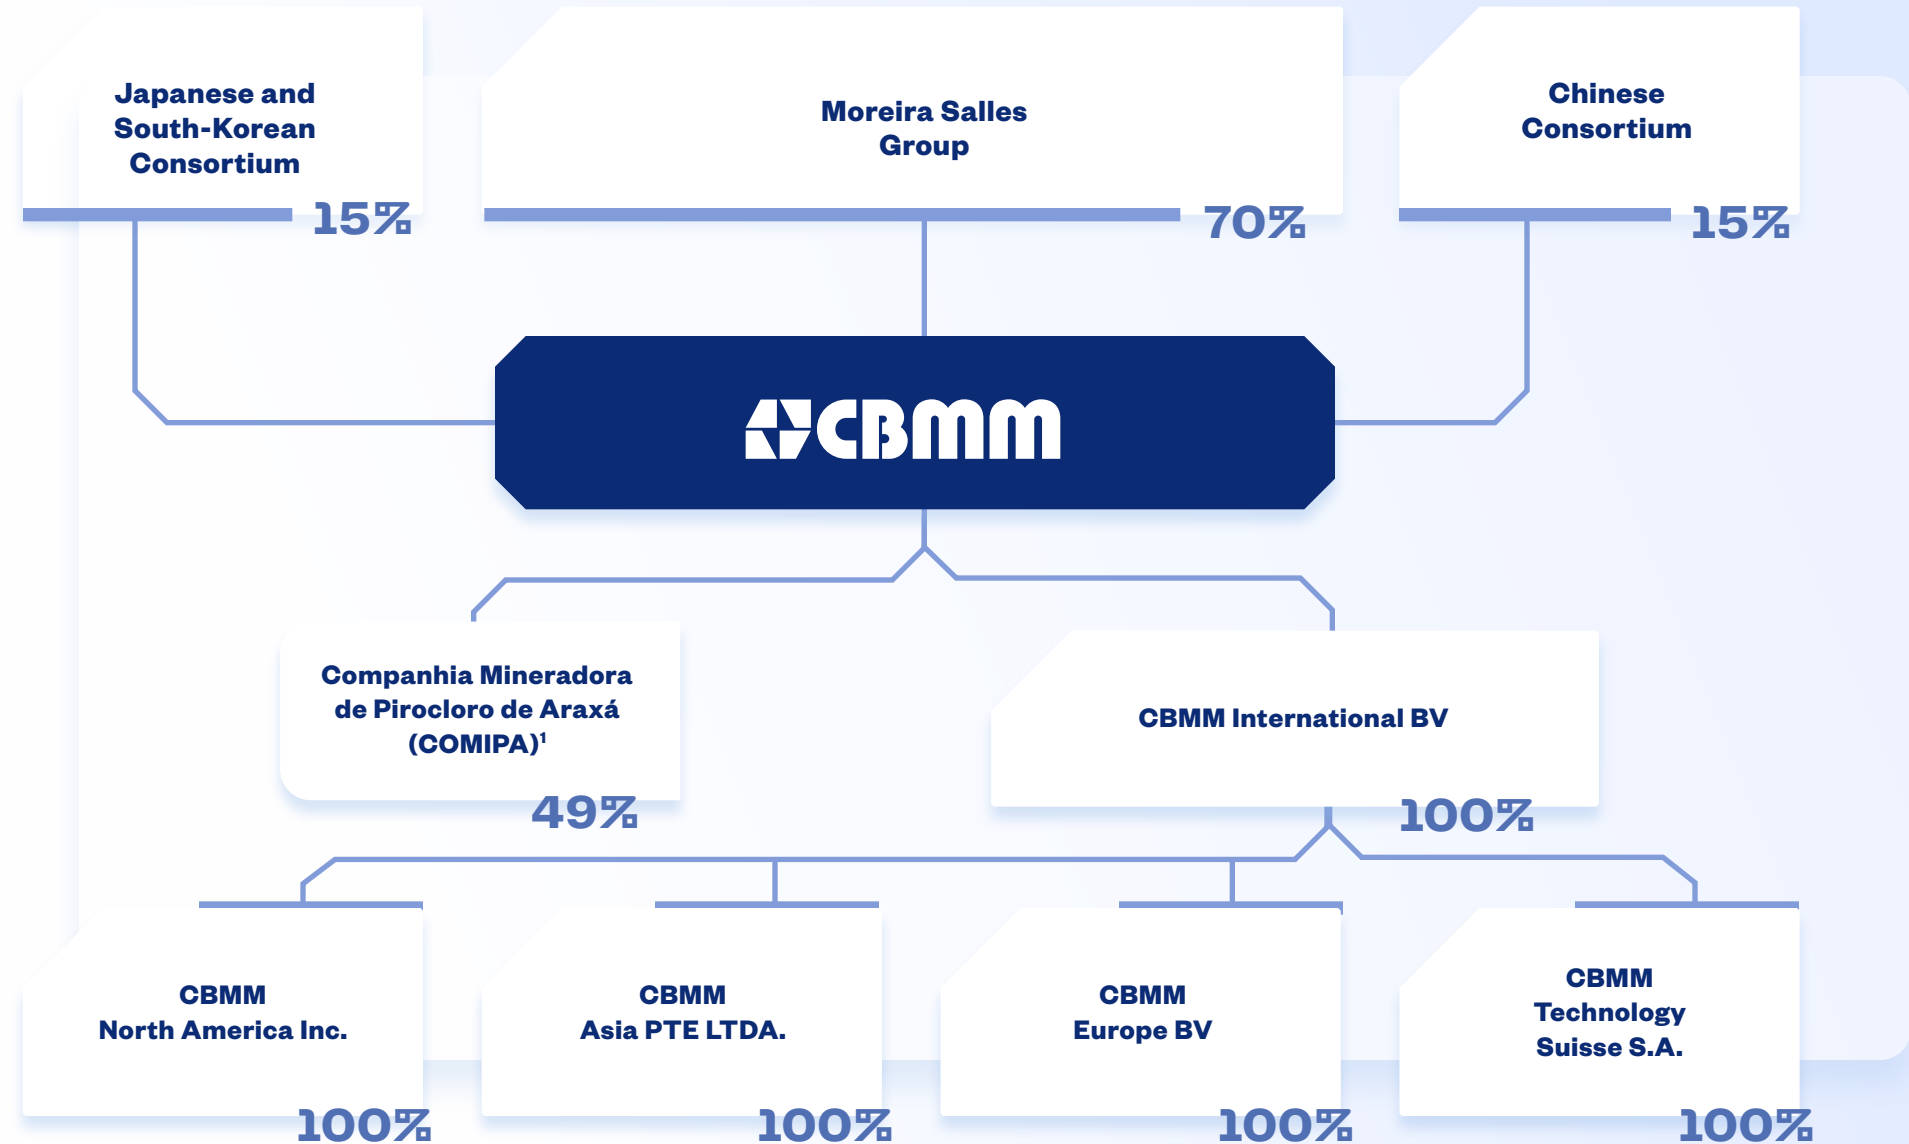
Japanese and South-Korean Consortium
15%

Moreira Salles Group
70%

Chinese Consortium
15%

CBMM

Companhia Mineradora de Pirocloro de Araxá (COMIPA)$^1$
49%

CBMM International BV
100%

CBMM North America Inc.
100%

CBMM Asia PTE LTDA.
100%

CBMM Europe BV
100%

CBMM Technology Suisse S.A.
100%